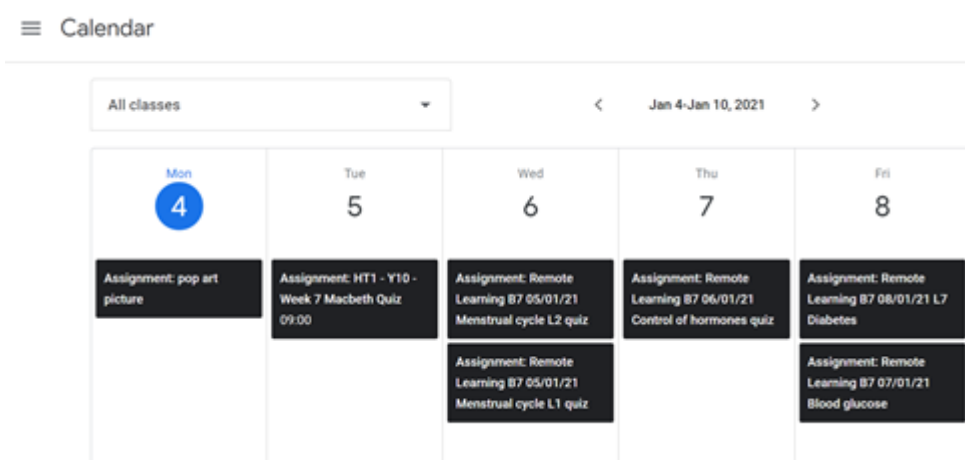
Calendar

All classes

Jan 4-Jan 10, 2021

Mon
4

Assignment: pop art picture

Tue
5

Assignment: HT1 - Y10 - Week 7 Macbeth Quiz
09:00

Wed
6

Assignment: Remote Learning B7 05/01/21 Menstrual cycle L2 quiz

Assignment: Remote Learning B7 05/01/21 Menstrual cycle L1 quiz

Thu
7

Assignment: Remote Learning B7 06/01/21 Control of hormones quiz

Fri
8

Assignment: Remote Learning B7 08/01/21 L7 Diabetes

Assignment: Remote Learning B7 07/01/21 Blood glucose